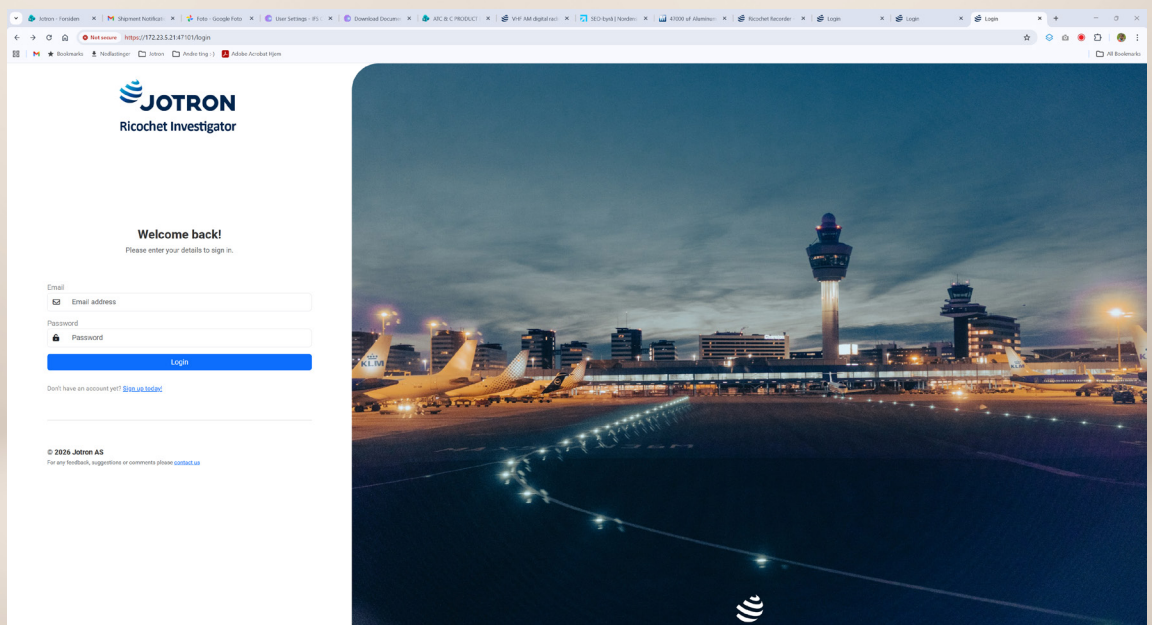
Jotron - Forsiden | Shipment Notificati | Foto - Google Foto | User Settings - IFS | Download Docume | ATC & C PRODUCT | VHF AM digital radi | SEO-Sjekk | Nordex | 47000 af Aluminiu | Ricochet Recorder | Login | Login | Login

Not secure https://172.23.5.21:47101/login

Bookmarks | Nedlastinger | Jotron | Andre ting :) | Adobe Acrobat Hjem | All Bookmarks

JOTRON
Ricochet Investigator

Welcome back!
Please enter your details to sign in.

Email
Email address
Password
Password
Login

Don't have an account yet? Sign up today!

© 2026 Jotron AS
For any feedback, suggestions or comments please contact us

KLM
KLM